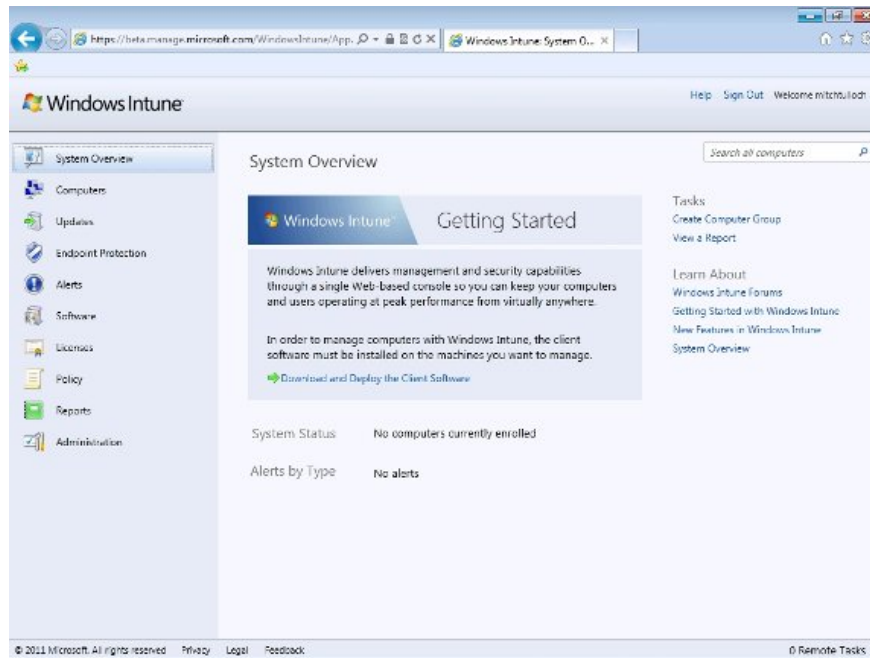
https://beta.manage.microsoft.com/WindowsIntune/App... Windows Intune: System O... ×

Windows Intune

Help Sign Out Welcome mitchtulloch

System Overview
Computers
Updates
Endpoint Protection
Alerts
Software
Licenses
Policy
Reports
Administration

System Overview

Search all computers

Windows Intune Getting Started

Windows Intune delivers management and security capabilities through a single Web-based console so you can keep your computers and users operating at peak performance from virtually anywhere.

In order to manage computers with Windows Intune, the client software must be installed on the machines you want to manage.

Download and Deploy the Client Software

Tasks
Create Computer Group
View a Report

Learn About
Windows Intune Forums
Getting Started with Windows Intune
New Features in Windows Intune
System Overview

System Status No computers currently enrolled

Alerts by Type No alerts

© 2011 Microsoft. All rights reserved Privacy Legal Feedback

0 Remote Tasks